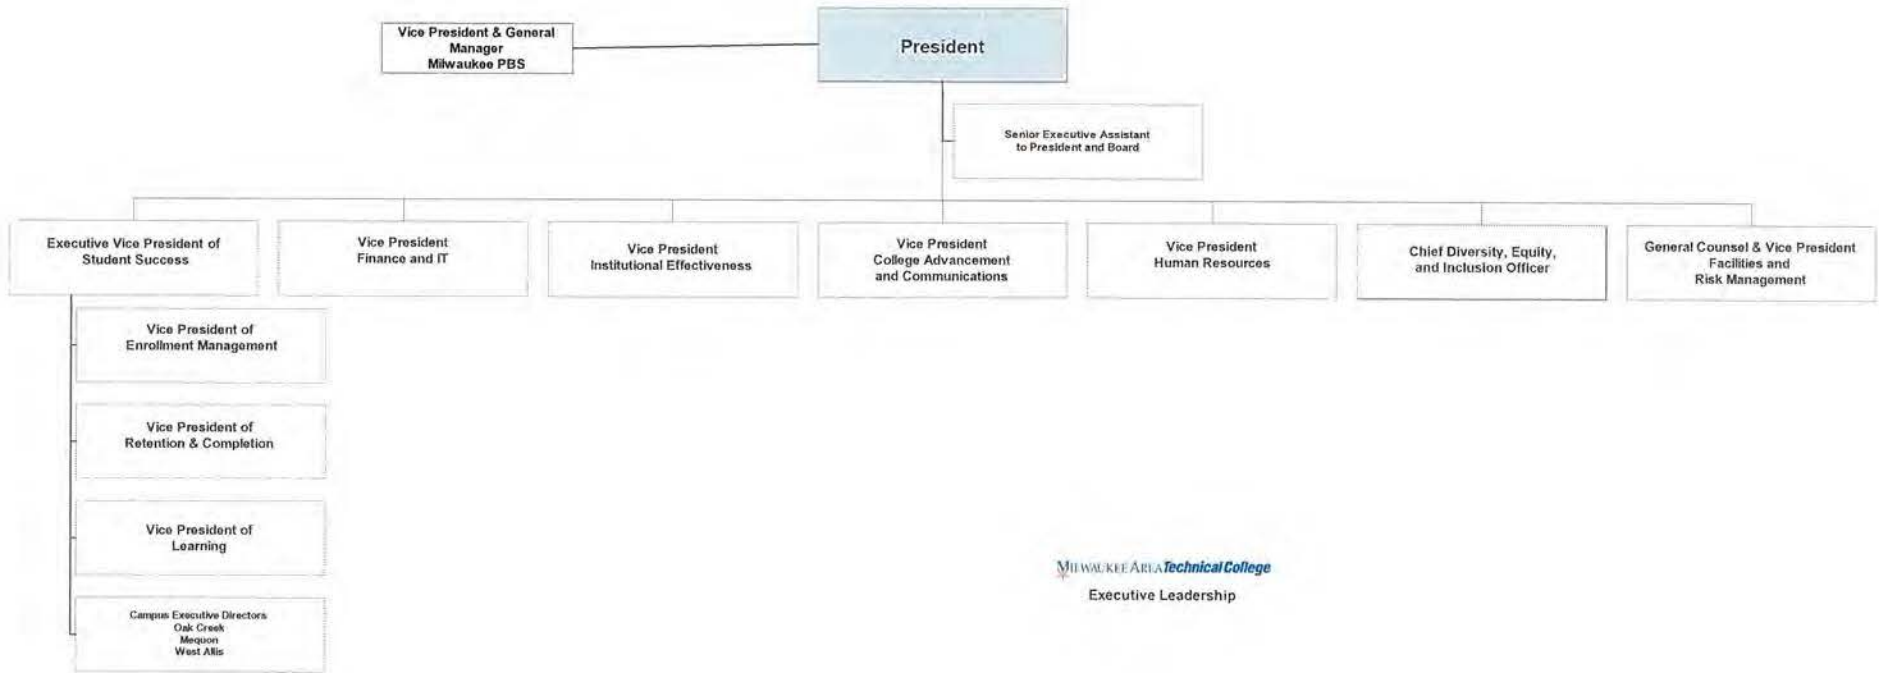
Vice President & General Manager
Milwaukee PBS

President

Senior Executive Assistant to President and Board

Executive Vice President of Student Success

Vice President
Finance and IT

Vice President
Institutional Effectiveness

Vice President
College Advancement and Communications

Vice President
Human Resources

Chief Diversity, Equity, and Inclusion Officer

General Counsel & Vice President
Facilities and
Risk Management

Vice President of
Enrollment Management

Vice President of
Retention & Completion

Vice President of
Learning

Campus Executive Directors
Oak Creek
Mequon
West Allis

Milwaukee Area Technical College
Executive Leadership